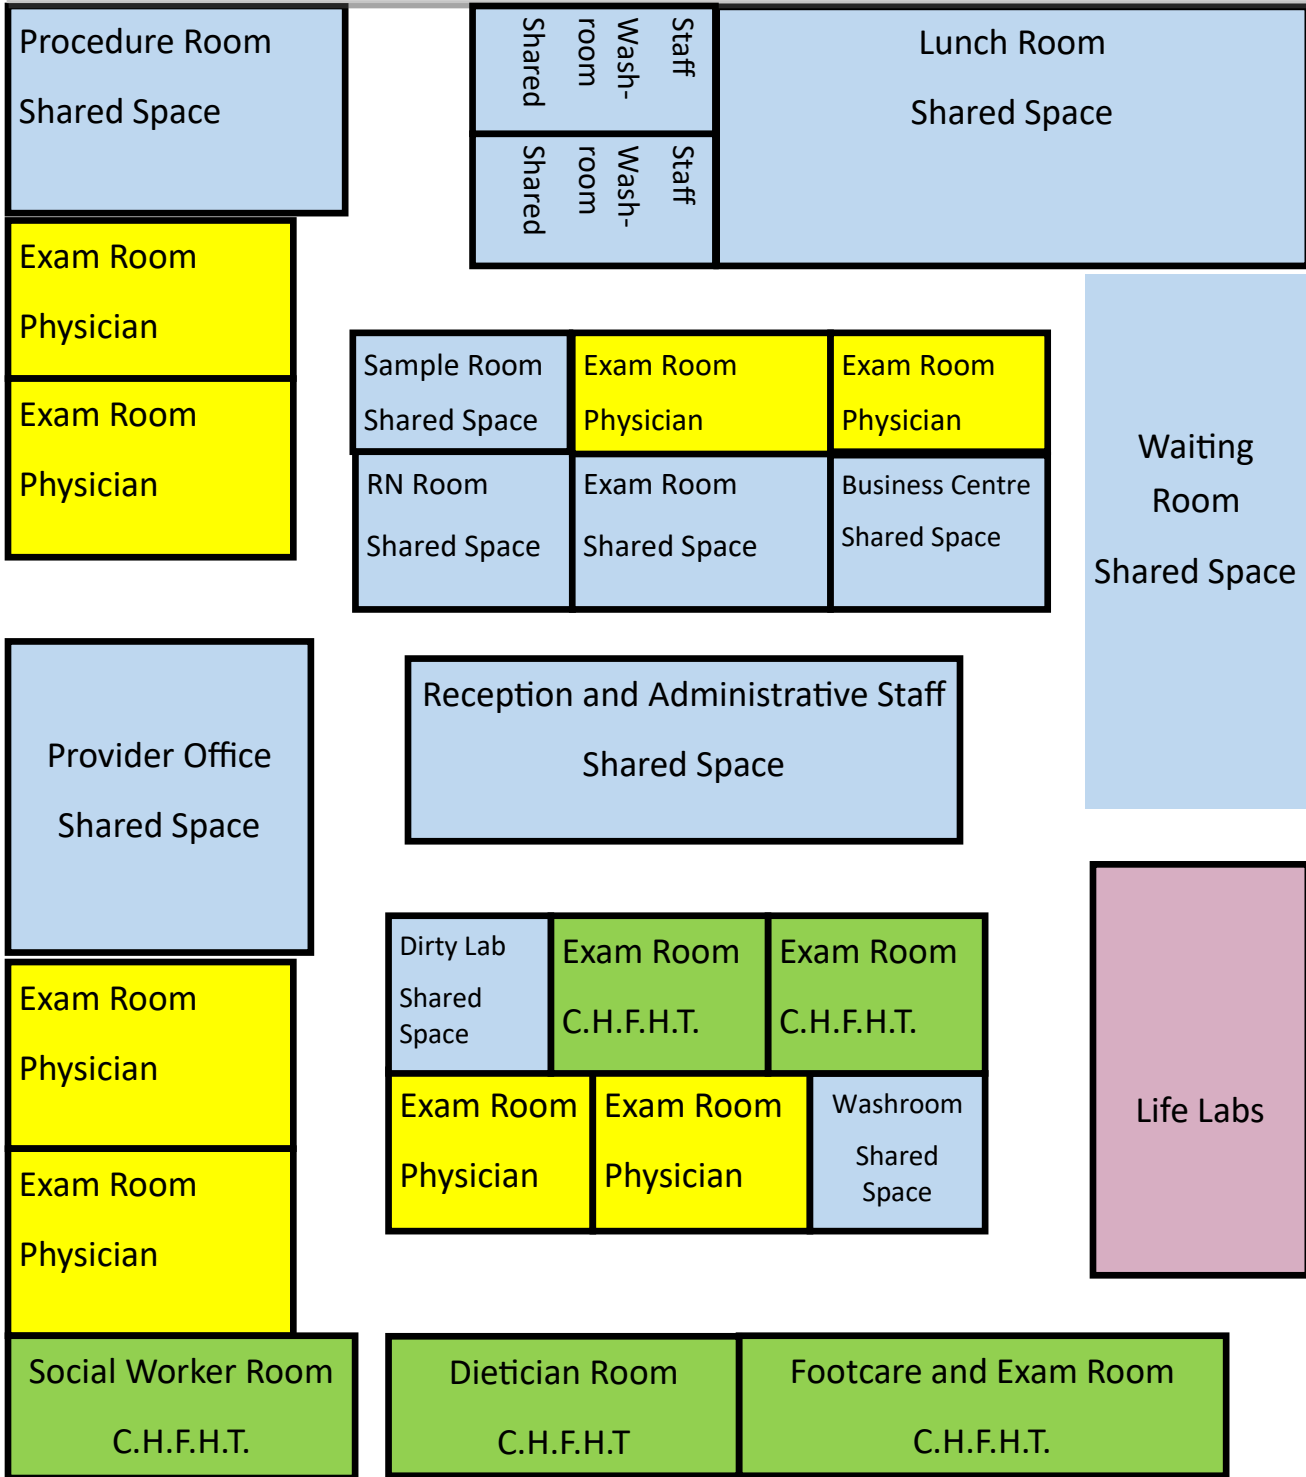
Procedure Room
Shared Space

Staff Washroom Shared

Staff Washroom Shared

Lunch Room
Shared Space

Exam Room
Physician

Exam Room
Physician

Sample Room
Shared Space

Exam Room
Physician

Exam Room
Physician

RN Room
Shared Space

Exam Room
Shared Space

Business Centre
Shared Space

Waiting Room
Shared Space

Provider Office
Shared Space

Reception and Administrative Staff
Shared Space

Dirty Lab
Shared Space

Exam Room
C.H.F.H.T.

Exam Room
C.H.F.H.T.

Exam Room
Physician

Exam Room
Physician

Exam Room
Physician

Exam Room
Physician

Washroom
Shared Space

Life Labs

Social Worker Room
C.H.F.H.T.

Dietician Room
C.H.F.H.T

Footcare and Exam Room
C.H.F.H.T.